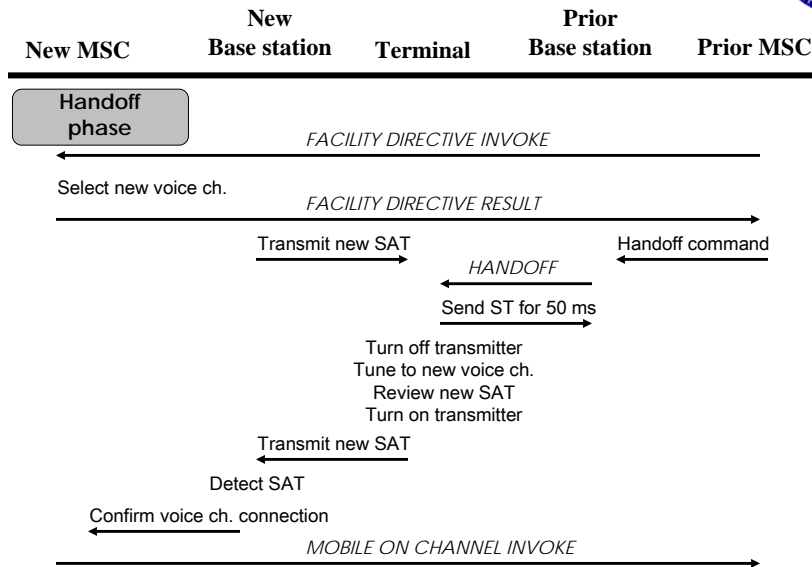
New MSC

New Base station

Terminal

Prior Base station

Prior MSC

Handoff phase

FACILITY DIRECTIVE INVOKE

Select new voice ch.

FACILITY DIRECTIVE RESULT

Transmit new SAT

Handoff command

HANDOFF

Send ST for 50 ms

Turn off transmitter
Tune to new voice ch.
Review new SAT
Turn on transmitter

Transmit new SAT

Detect SAT

Confirm voice ch. connection

MOBILE ON CHANNEL INVOKE